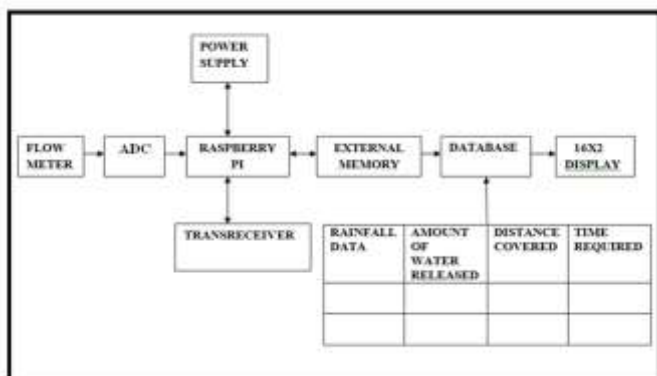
POWER SUPPLY

FLOW METER

ADC

RASPBERRY PI

EXTERNAL MEMORY

DATABASE

16X2 DISPLAY

TRANSRECEIVER

| RAINFALL DATA | AMOUNT OF WATER RELEASED | DISTANCE COVERED | TIME REQUIRED |
|---|---|---|---|
| | | | |
| | | | |